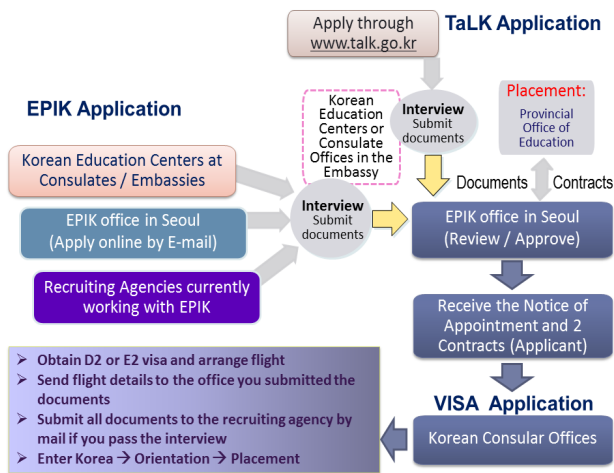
Apply through www.talk.go.kr

TaLK Application

EPIK Application

Korean Education Centers or Consulate Offices in the Embassy

Interview
Submit documents

Placement:
Provincial Office of Education

Korean Education Centers at Consulates / Embassies

EPIK office in Seoul (Apply online by E-mail)

Recruiting Agencies currently working with EPIK

Interview
Submit documents

Documents

Contracts

EPIK office in Seoul (Review / Approve)

Receive the Notice of Appointment and 2 Contracts (Applicant)

VISA Application

Korean Consular Offices

➢ Obtain D2 or E2 visa and arrange flight
➢ Send flight details to the office you submitted the documents
➢ Submit all documents to the recruiting agency by mail if you pass the interview
➢ Enter Korea → Orientation → Placement